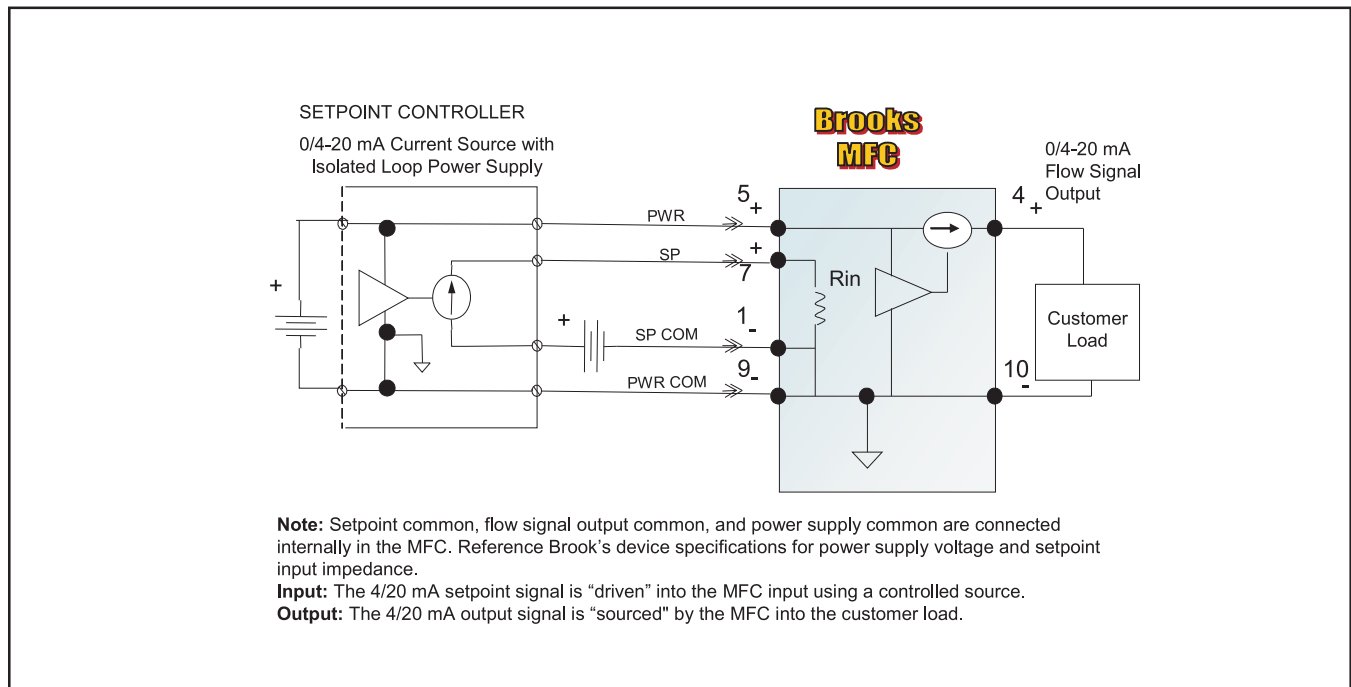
SETPOINT CONTROLLER

0/4-20 mA Current Source with Isolated Loop Power Supply

Brooks MFC

0/4-20 mA Flow Signal Output

+

PWR

SP

SP COM

PWR COM

+

$5_+$

+

7

$1_-$

$9_-$

Rin

$4_+$

Customer Load

$10_-$

**Note:** Setpoint common, flow signal output common, and power supply common are connected internally in the MFC. Reference Brook's device specifications for power supply voltage and setpoint input impedance.
**Input:** The 4/20 mA setpoint signal is "driven" into the MFC input using a controlled source.
**Output:** The 4/20 mA output signal is "sourced" by the MFC into the customer load.